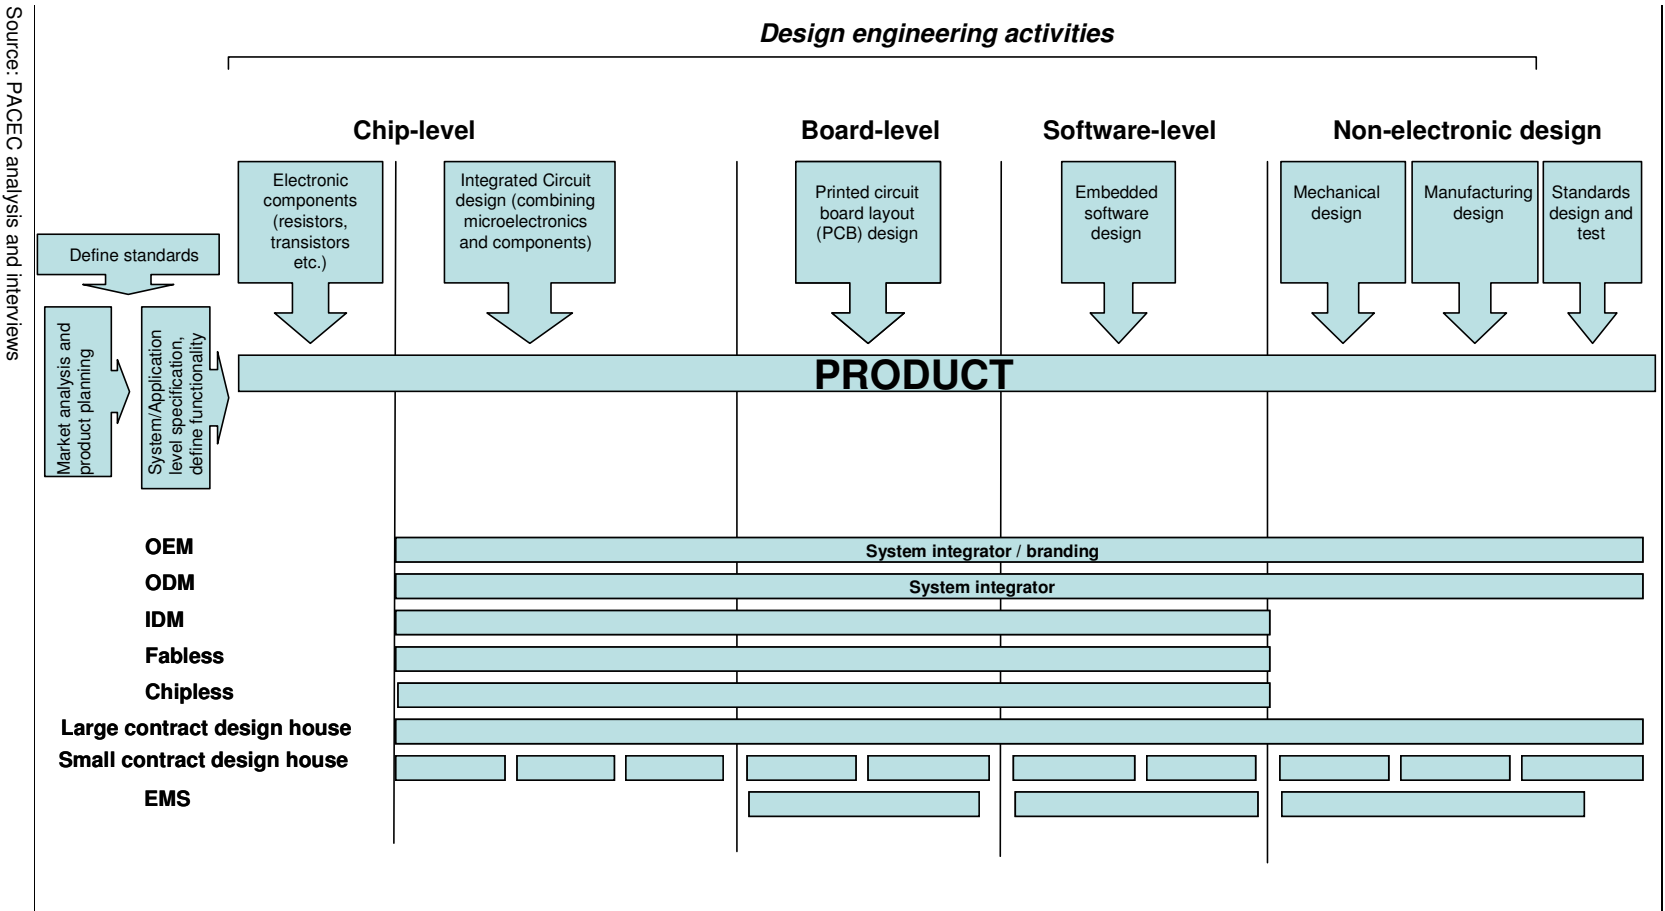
Source: PACEC analysis and interviews

Design engineering activities

Chip-level

Board-level

Software-level

Non-electronic design

Electronic components (resistors, transistors etc.)

Integrated Circuit design (combining microelectronics and components)

Printed circuit board layout (PCB) design

Embedded software design

Mechanical design

Manufacturing design

Standards design and test

Define standards

Market analysis and product planning

System/Application level specification, define functionality

PRODUCT

OEM

System integrator / branding

ODM

System integrator

IDM

Fabless

Chipless

Large contract design house

Small contract design house

EMS